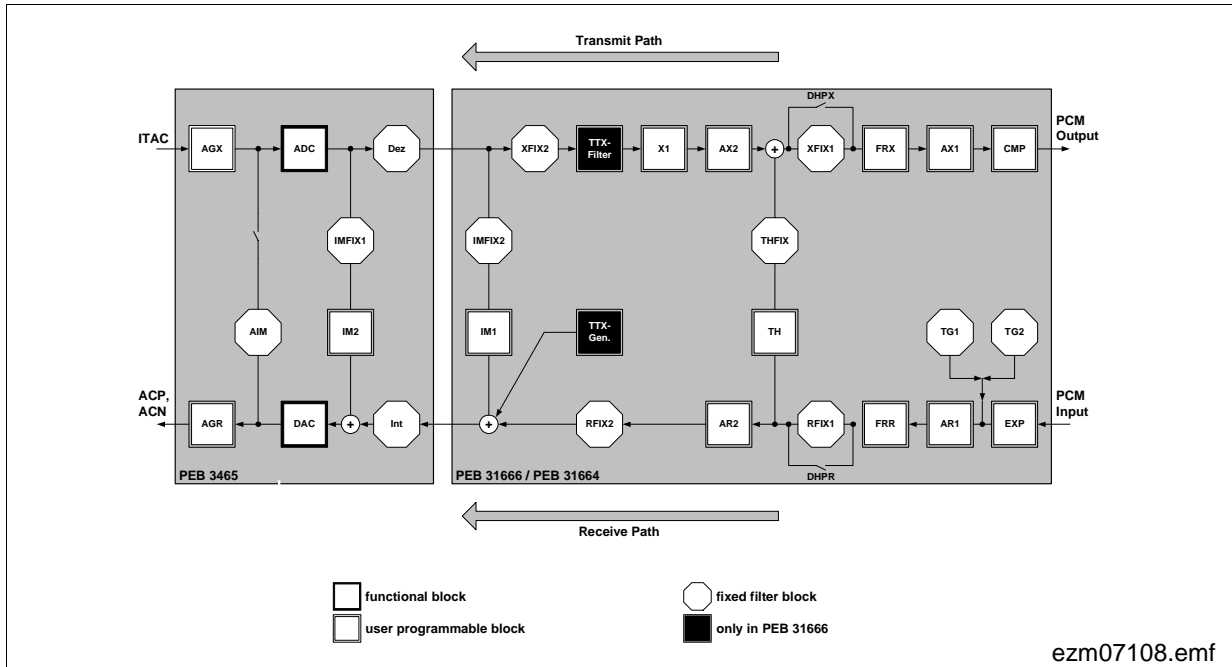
Transmit Path

ITAC

AGX

ADC

Dez

IMFIX1

AIM

IM2

ACP, ACN

AGR

DAC

+

Int

PEB 3465

XFIX2

TTX-Filter

X1

AX2

+

DHPX

XFIX1

FRX

AX1

CMP

PCM Output

IMFIX2

THFIX

IM1

TTX-Gen.

TH

TG1

TG2

+

RFIX2

AR2

RFIX1

FRR

AR1

EXP

PCM Input

DHPR

PEB 31666 / PEB 31664

Receive Path

functional block

user programmable block

fixed filter block

only in PEB 31666

ezm07108.emf